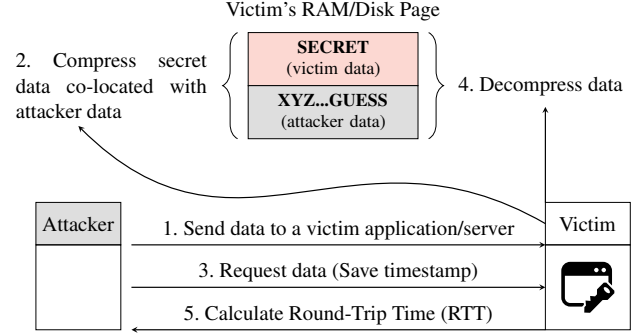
Victim's RAM/Disk Page

2. Compress secret data co-located with attacker data

SECRET
(victim data)

XYZ...GUESS
(attacker data)

4. Decompress data

Attacker

Victim

1. Send data to a victim application/server

3. Request data (Save timestamp)

5. Calculate Round-Trip Time (RTT)